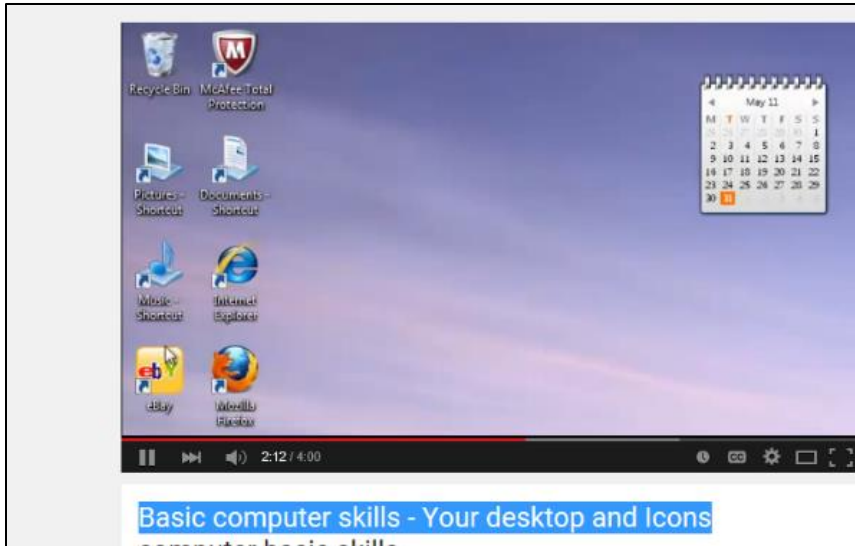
Recycle Bin McAfee Total Protection

May 11
M T W T F S S
1
2 3 4 5 6 7 8
9 10 11 12 13 14 15
16 17 18 19 20 21 22
23 24 25 26 27 28 29
30 31

Pictures - Shortcut Documents - Shortcut

Music - Shortcut Internet Explorer

eBay Mozilla Firefox

2:12 / 4:00

Basic computer skills - Your desktop and Icons
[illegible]